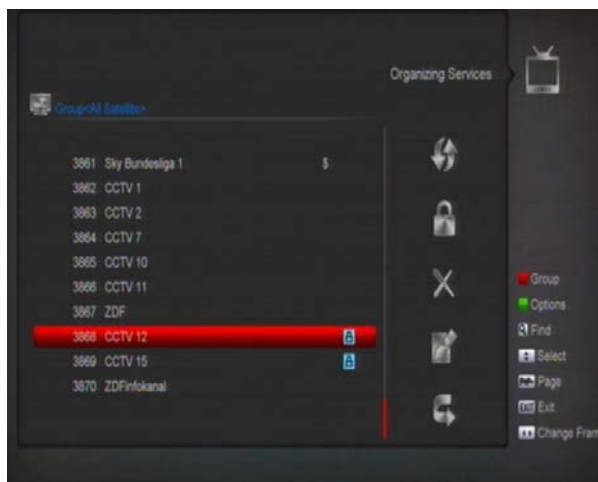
Organizing Services

Group<All Satellite>

3861 Sky Bundesliga 1 $
3862 CCTV 1
3863 CCTV 2
3864 CCTV 7
3865 CCTV 10
3866 CCTV 11
3867 ZDF
3868 CCTV 12
3869 CCTV 15
3870 ZDFinfokanal

Group
Options
Find
Select
Page
Exit
Change Fram